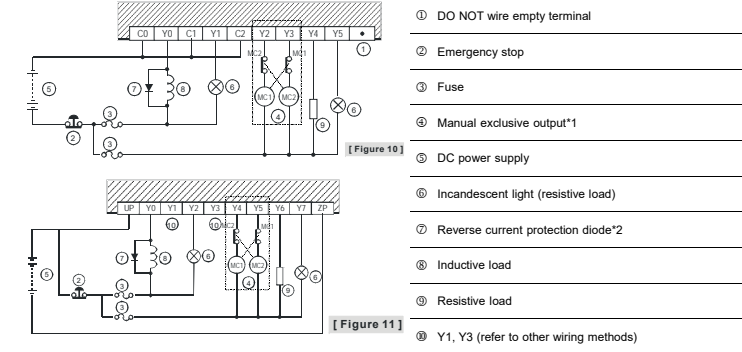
C0 Y0 C1 Y1 C2 Y2 Y3 Y4 Y5 •
①
MC2 MC1
⑤ ⑦ ⑧ ⑥ MC1 MC2 ④ ⑥ ③ ② ③ ⑨
[ Figure 10 ]

UP Y0 Y1 Y2 Y3 Y4 Y5 Y6 Y7 ZP
⑩ ⑩ MC2 MC1
⑤ ⑦ ⑧ ⑥ MC1 MC2 ④ ⑨ ⑥ ② ③ ③
[ Figure 11 ]

① DO NOT wire empty terminal

② Emergency stop

③ Fuse

④ Manual exclusive output*1

⑤ DC power supply

⑥ Incandescent light (resistive load)

⑦ Reverse current protection diode*2

⑧ Inductive load

⑨ Resistive load

⑩ Y1, Y3 (refer to other wiring methods)